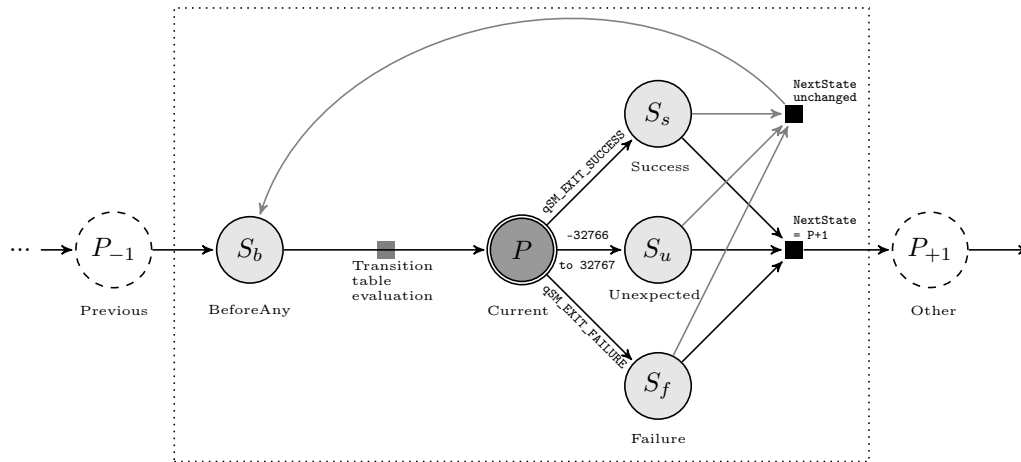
... $P_{-1}$

Previous

$S_b$

BeforeAny

Transition table evaluation

$P$

Current

qSM_EXIT_SUCCESS

-32766 to 32767

qSM_EXIT_FAILURE

$S_s$

Success

$S_u$

Unexpected

$S_f$

Failure

NextState unchanged

NextState = P+1

$P_{+1}$

Other